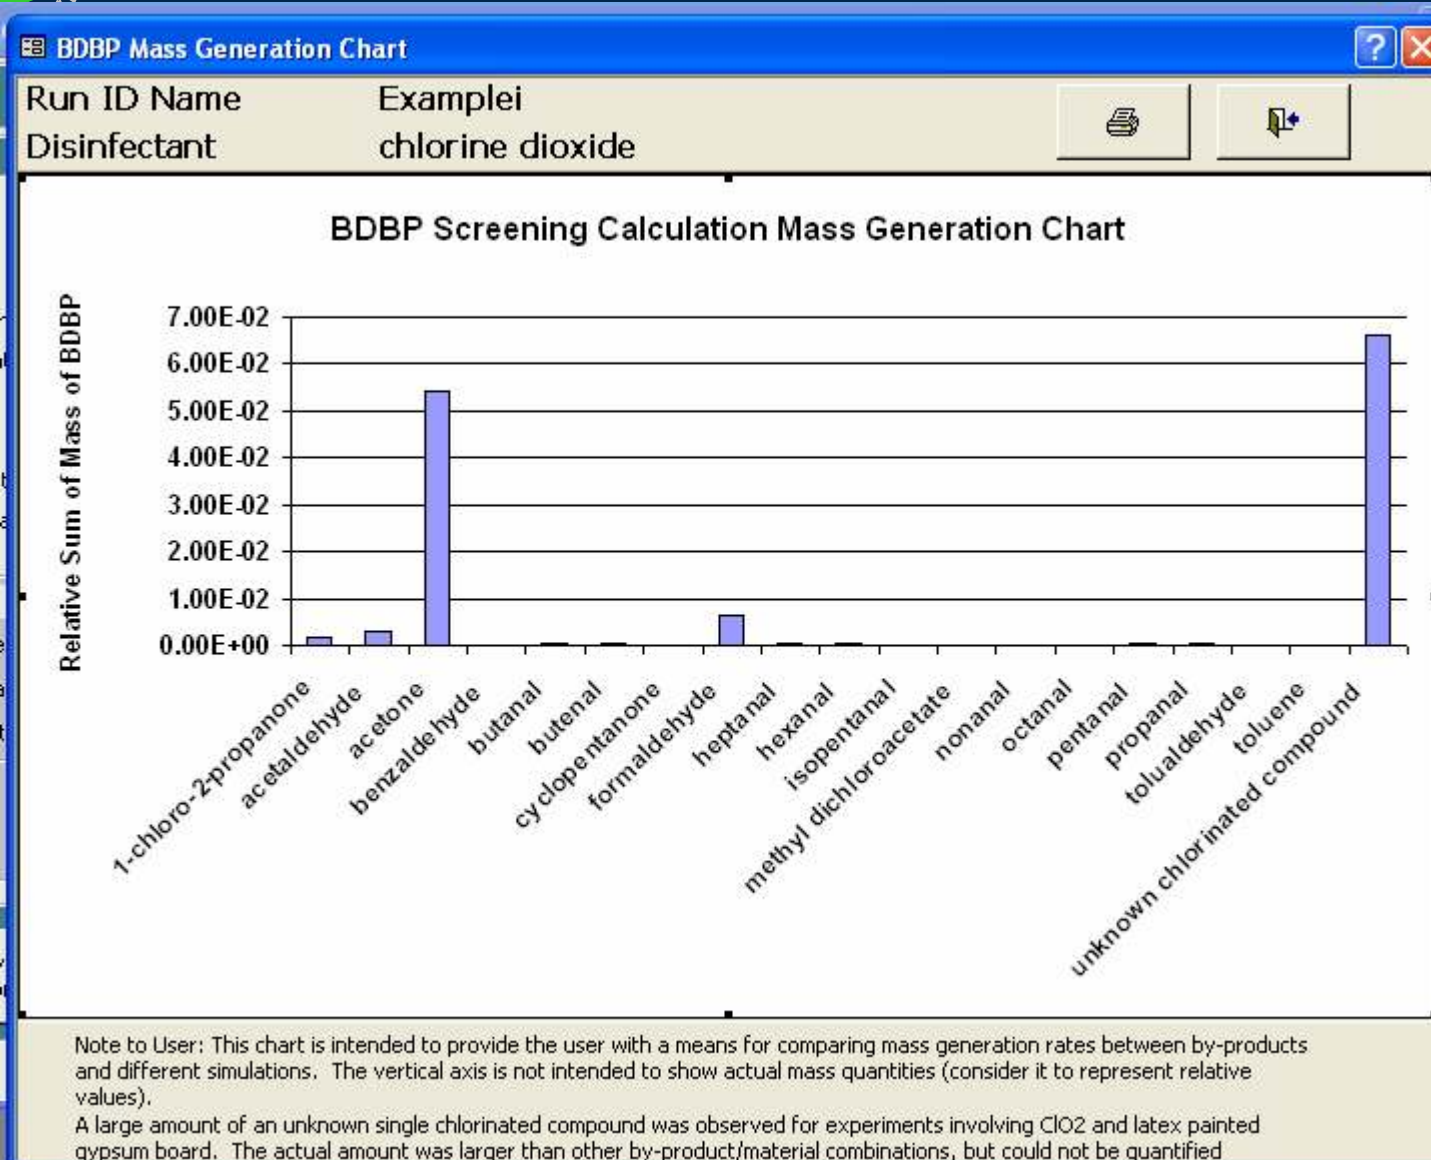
BDBP Mass Generation Chart

Run ID Name Examplei
Disinfectant chlorine dioxide

BDBP Screening Calculation Mass Generation Chart

Relative Sum of Mass of BDBP

7.00E-02
6.00E-02
5.00E-02
4.00E-02
3.00E-02
2.00E-02
1.00E-02
0.00E+00

1-chloro-2-propanone
acetaldehyde
acetone
benzaldehyde
butanal
butenal
cyclopentanone
formaldehyde
heptanal
hexanal
isopentanal
methyl dichloroacetate
nonanal
octanal
pentanal
propanal
tolualdehyde
toluene
unknown chlorinated compound

Note to User: This chart is intended to provide the user with a means for comparing mass generation rates between by-products and different simulations. The vertical axis is not intended to show actual mass quantities (consider it to represent relative values).
A large amount of an unknown single chlorinated compound was observed for experiments involving ClO2 and latex painted gypsum board. The actual amount was larger than other by-product/material combinations, but could not be quantified